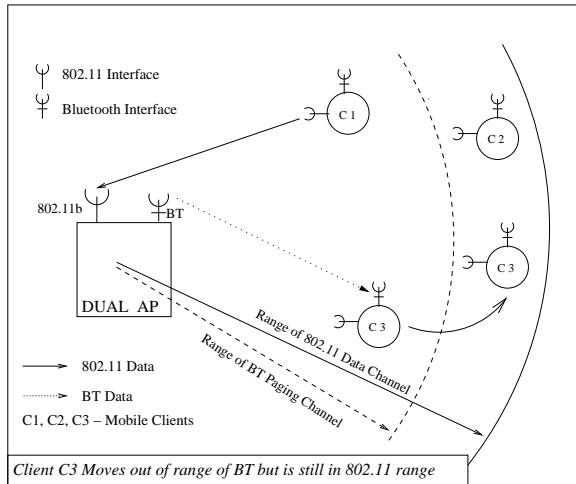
802.11 Interface

Bluetooth Interface

C 1

C 2

C 3

802.11b

BT

DUAL AP

C 3

Range of 802.11 Data Channel

Range of BT Paging Channel

802.11 Data

BT Data

C1, C2, C3 – Mobile Clients

Client C3 Moves out of range of BT but is still in 802.11 range